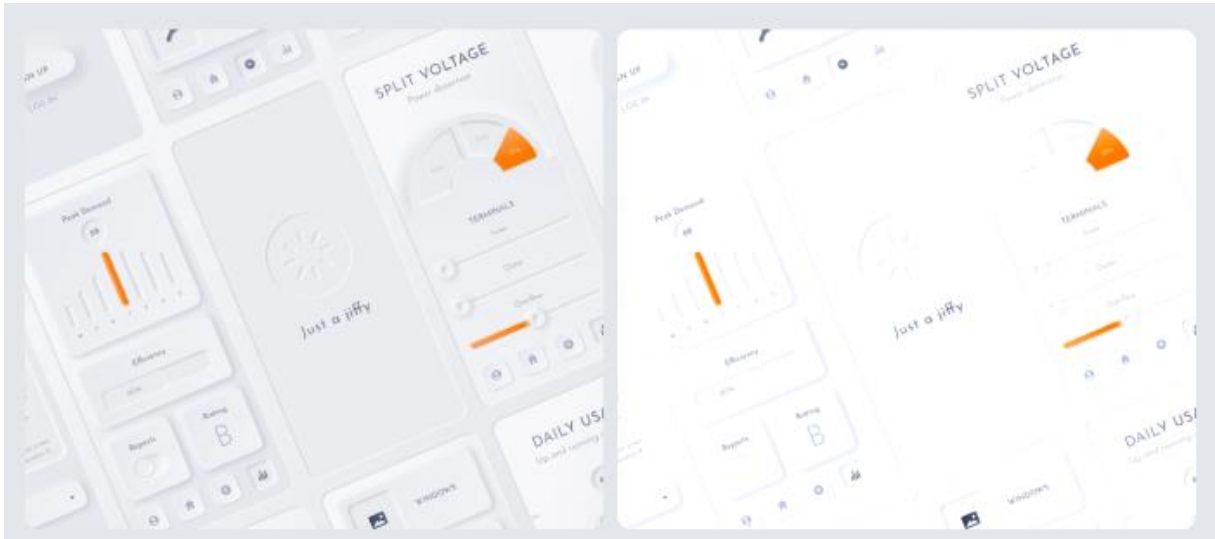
N UP
LOG IN
SPLIT VOLTAGE
Power distortion
Peak Demand
TERMINALS
Just a jiffy
Efficiency
Reports
Rating
B
DAILY USA
WINDOWS

N UP
LOG IN
SPLIT VOLTAGE
Power distortion
Peak Demand
TERMINALS
Just a jiffy
Efficiency
Reports
Rating
B
DAILY USA
WINDOWS